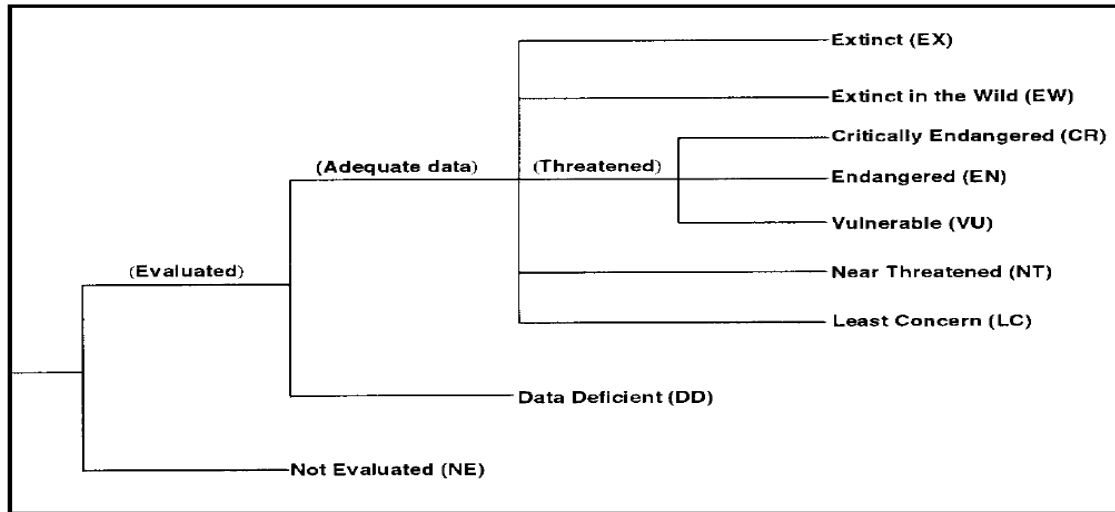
Extinct (EX)

Extinct in the Wild (EW)

Critically Endangered (CR)

(Adequate data)

(Threatened)

Endangered (EN)

Vulnerable (VU)

(Evaluated)

Near Threatened (NT)

Least Concern (LC)

Data Deficient (DD)

Not Evaluated (NE)